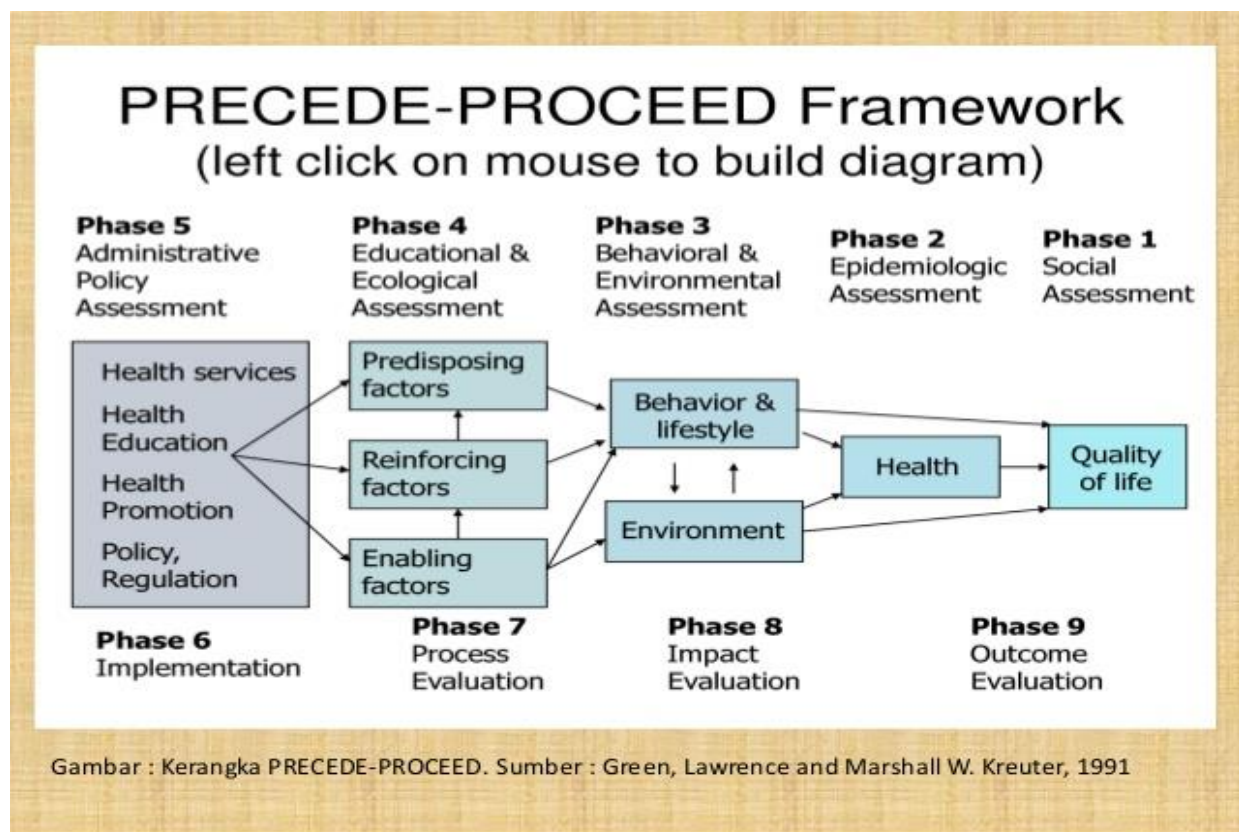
PRECEDE-PROCEED Framework
(left click on mouse to build diagram)

**Phase 5**
Administrative Policy Assessment

**Phase 4**
Educational & Ecological Assessment

**Phase 3**
Behavioral & Environmental Assessment

**Phase 2**
Epidemiologic Assessment

**Phase 1**
Social Assessment

Health services
Health Education
Health Promotion
Policy, Regulation

Predisposing factors

Reinforcing factors

Enabling factors

Behavior & lifestyle

Environment

Health

Quality of life

**Phase 6**
Implementation

**Phase 7**
Process Evaluation

**Phase 8**
Impact Evaluation

**Phase 9**
Outcome Evaluation

Gambar : Kerangka PRECEDE-PROCEED. Sumber : Green, Lawrence and Marshall W. Kreuter, 1991